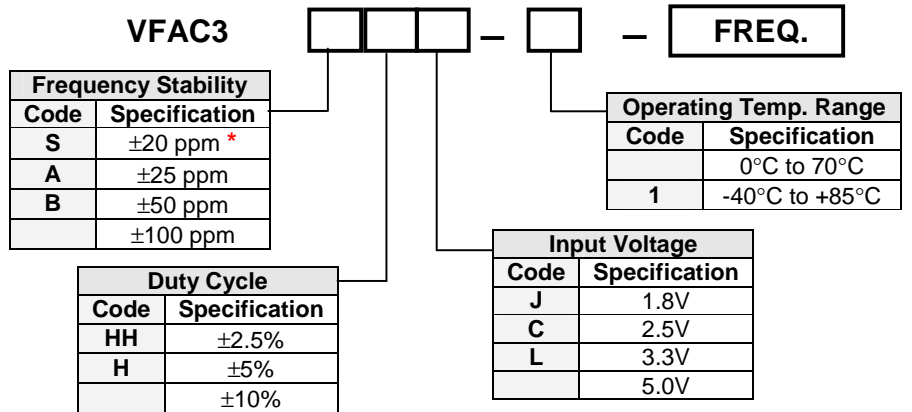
VFAC3 – – FREQ.

| Frequency Stability | |
|---|---|
| Code | Specification |
| S | ±20 ppm * |
| A | ±25 ppm |
| B | ±50 ppm |
| | ±100 ppm |

| Operating Temp. Range | |
|---|---|
| Code | Specification |
| | 0°C to 70°C |
| 1 | -40°C to +85°C |

| Input Voltage | |
|---|---|
| Code | Specification |
| J | 1.8V |
| C | 2.5V |
| L | 3.3V |
| | 5.0V |

| Duty Cycle | |
|---|---|
| Code | Specification |
| HH | ±2.5% |
| H | ±5% |
| | ±10% |